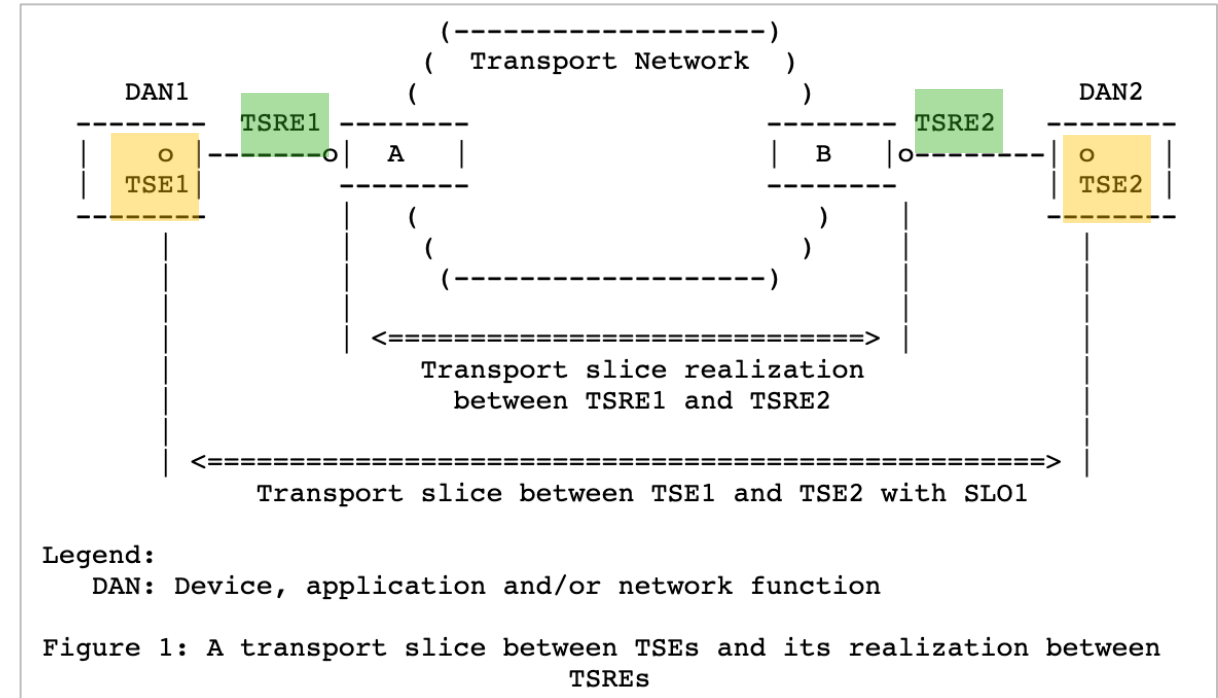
Transport Network

DAN1

TSRE1

A

B

TSRE2

DAN2

o

TSE1

o

TSE2

Transport slice realization between TSRE1 and TSRE2

Transport slice between TSE1 and TSE2 with SLO1

Legend:
DAN: Device, application and/or network function

Figure 1: A transport slice between TSEs and its realization between TSREs